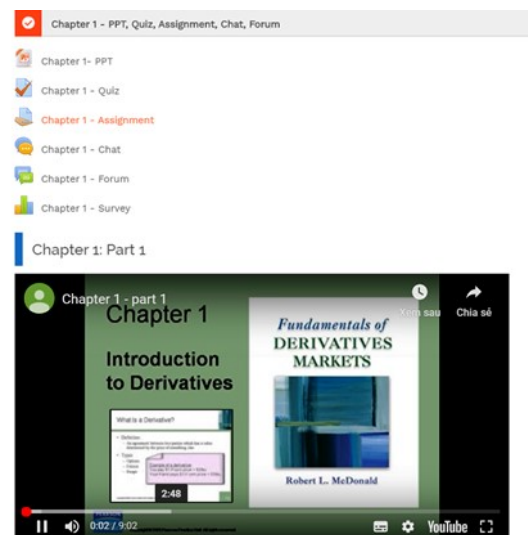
Chapter 1 - PPT, Quiz, Assignment, Chat, Forum

Chapter 1- PPT

Chapter 1 - Quiz

Chapter 1 - Assignment

Chapter 1 - Chat

Chapter 1 - Forum

Chapter 1 - Survey

Chapter 1: Part 1

Chapter 1 - part 1

Xem sau

Chia sẻ

Chapter 1

Introduction to Derivatives

What is a Derivative?

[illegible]

2:48

Fundamentals of DERIVATIVES MARKETS

Robert L. McDonald

0:02 / 9:02

YouTube